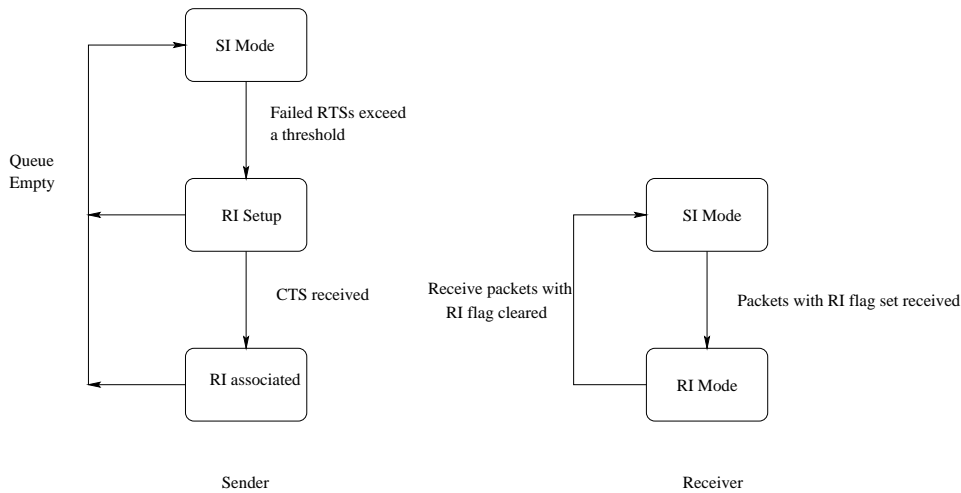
SI Mode

Failed RTSs exceed a threshold

Queue Empty

RI Setup

CTS received

RI associated

Sender

SI Mode

Receive packets with RI flag cleared

Packets with RI flag set received

RI Mode

Receiver